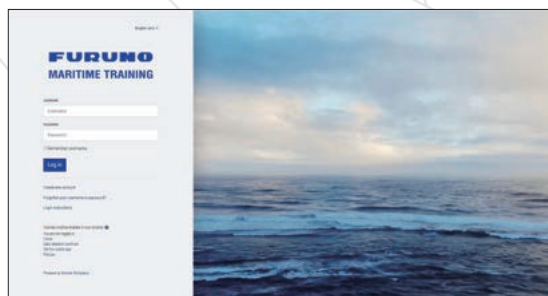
English (en) ▾

FURUNO
MARITIME TRAINING

Username
Username

Password
Password

Remember username

Log in

Create new account

Forgotten your username or password?

Login instructions

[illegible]
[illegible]
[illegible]
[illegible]
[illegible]
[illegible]

Powered by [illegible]